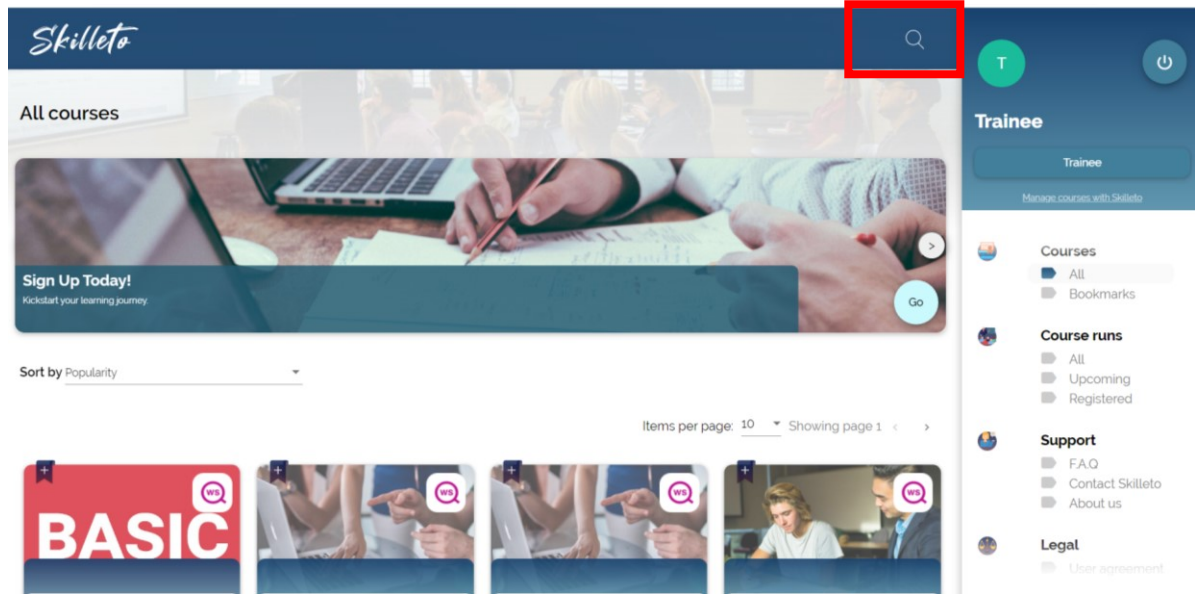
Skilleto

All courses

Sign Up Today!
Kickstart your learning journey.

Go

Sort by Popularity

Items per page: 10 Showing page 1

+ WS
BASIC

+ WS

+ WS

+ WS

T

Trainee

Trainee

Manage courses with Skilleto

Courses
All
Bookmarks

Course runs
All
Upcoming
Registered

Support
F.A.Q
Contact Skilleto
About us

Legal
User agreement